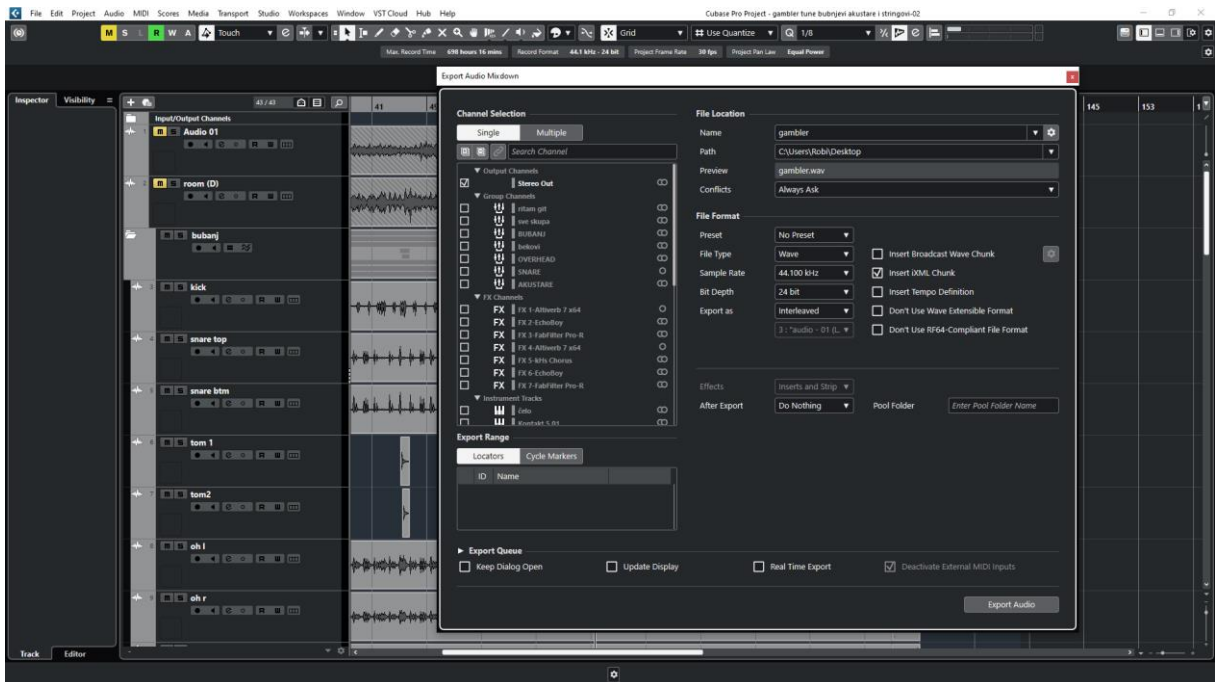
File Edit Project Audio MIDI Scores Media Transport Studio Workspaces Window VST Cloud Hub Help

Cubase Pro Project - gambler tune bubnjevi akustare i stringovi-02

M S L R W A Touch

Grid

Use Quantize 1/8

Max. Record Time 698 hours 16 mins Record Format 44.1 kHz - 24 bit Project Frame Rate 30 fps Project Pan Law Equal Power

Inspector Visibility

43 / 43

41

145 153

Input/Output Channels

Audio 01

room (D)

bubanj

kick

snare top

snare btm

tom 1

tom2

oh l

oh r

Track Editor

Export Audio Mixdown

Channel Selection

Single Multiple

Search Channel

Output Channels
Stereo Out
Group Channels
ritam git
sve skupa
BUBANJ
bekovi
OVERHEAD
SNARE
AKUSTARE
FX Channels
FX 1-Altiverb 7 x64
FX 2-EchoBoy
FX 3-FabFilter Pro-R
FX 4-Altiverb 7 x64
FX 5-kHs Chorus
FX 6-EchoBoy
FX 7-FabFilter Pro-R
Instrument Tracks
Cello
Kontakt 5 01

File Location

Name gambler
Path C:\Users\Robi\Desktop
Preview gambler.wav
Conflicts Always Ask

File Format

Preset No Preset
File Type Wave
Sample Rate 44.100 kHz
Bit Depth 24 bit
Export as Interleaved
3 : "audio - 01 (L

Insert Broadcast Wave Chunk
Insert iXML Chunk
Insert Tempo Definition
Don't Use Wave Extensible Format
Don't Use RF64-Compliant File Format

Effects Inserts and Strip
After Export Do Nothing
Pool Folder Enter Pool Folder Name

Export Range

Locators Cycle Markers

ID Name

Export Queue

Keep Dialog Open
Update Display
Real Time Export
Deactivate External MIDI Inputs

Export Audio